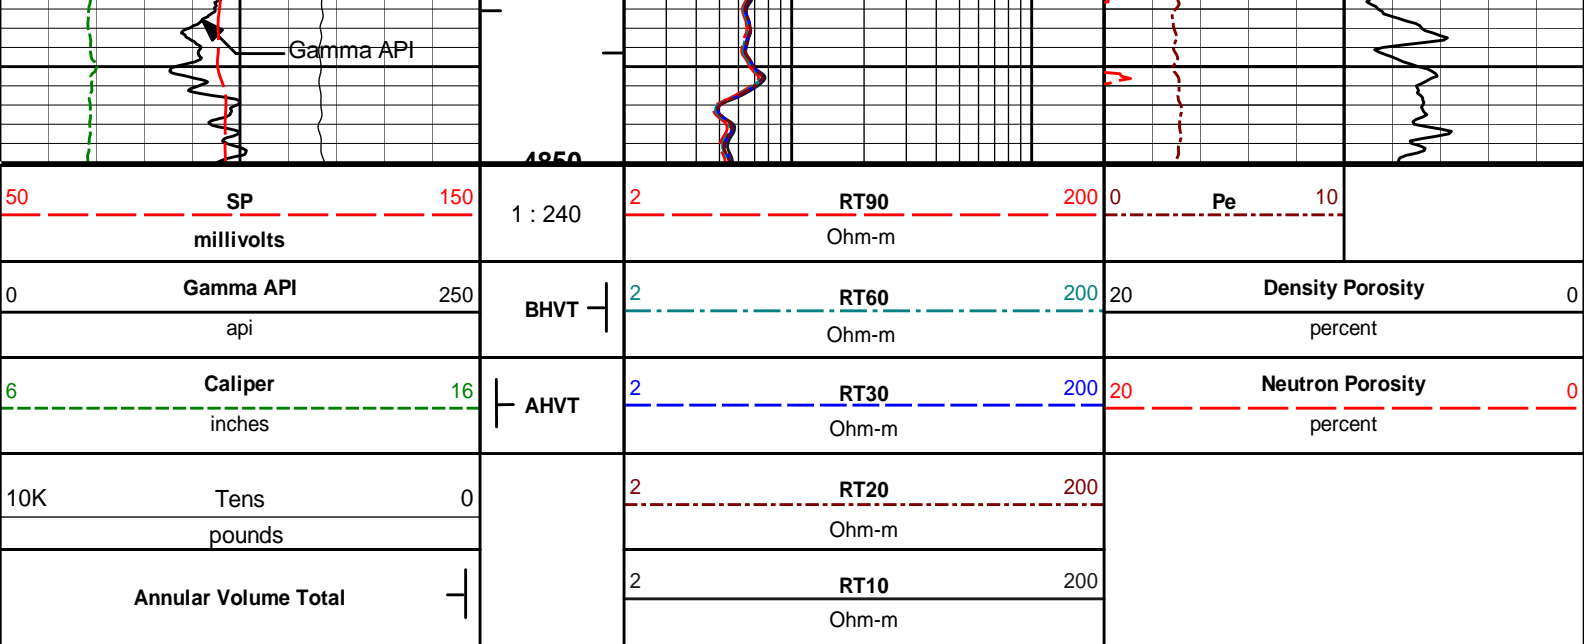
Gamma API

4850

| 50 SP 150 millivolts | 1 : 240 | 2 RT90 200 Ohm-m | 0 Pe 10 | |
|---|---|---|---|---|
| 0 Gamma API 250 api | BHVT | 2 RT60 200 Ohm-m | 20 Density Porosity 0 percent | |
| 6 Caliper 16 inches | AHVT | 2 RT30 200 Ohm-m | 20 Neutron Porosity 0 percent | |
| 10K Tens 0 pounds | | 2 RT20 200 Ohm-m | | |
| Annular Volume Total | | 2 RT10 200 Ohm-m | | |